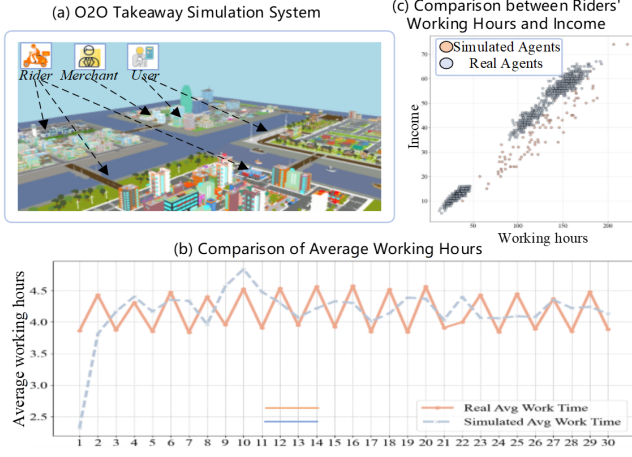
(a) O2O Takeaway Simulation System

Rider Merchant User

(c) Comparison between Riders' Working Hours and Income

Simulated Agents
Real Agents

Income

70
60
50
40
30
20
10

50 100 150 200

Working hours

(b) Comparison of Average Working Hours

Average working hours

4.5
4.0
3.5
3.0
2.5

1 2 3 4 5 6 7 8 9 10 11 12 13 14 15 16 17 18 19 20 21 22 23 24 25 26 27 28 29 30

Real Avg Work Time
Simulated Avg Work Time